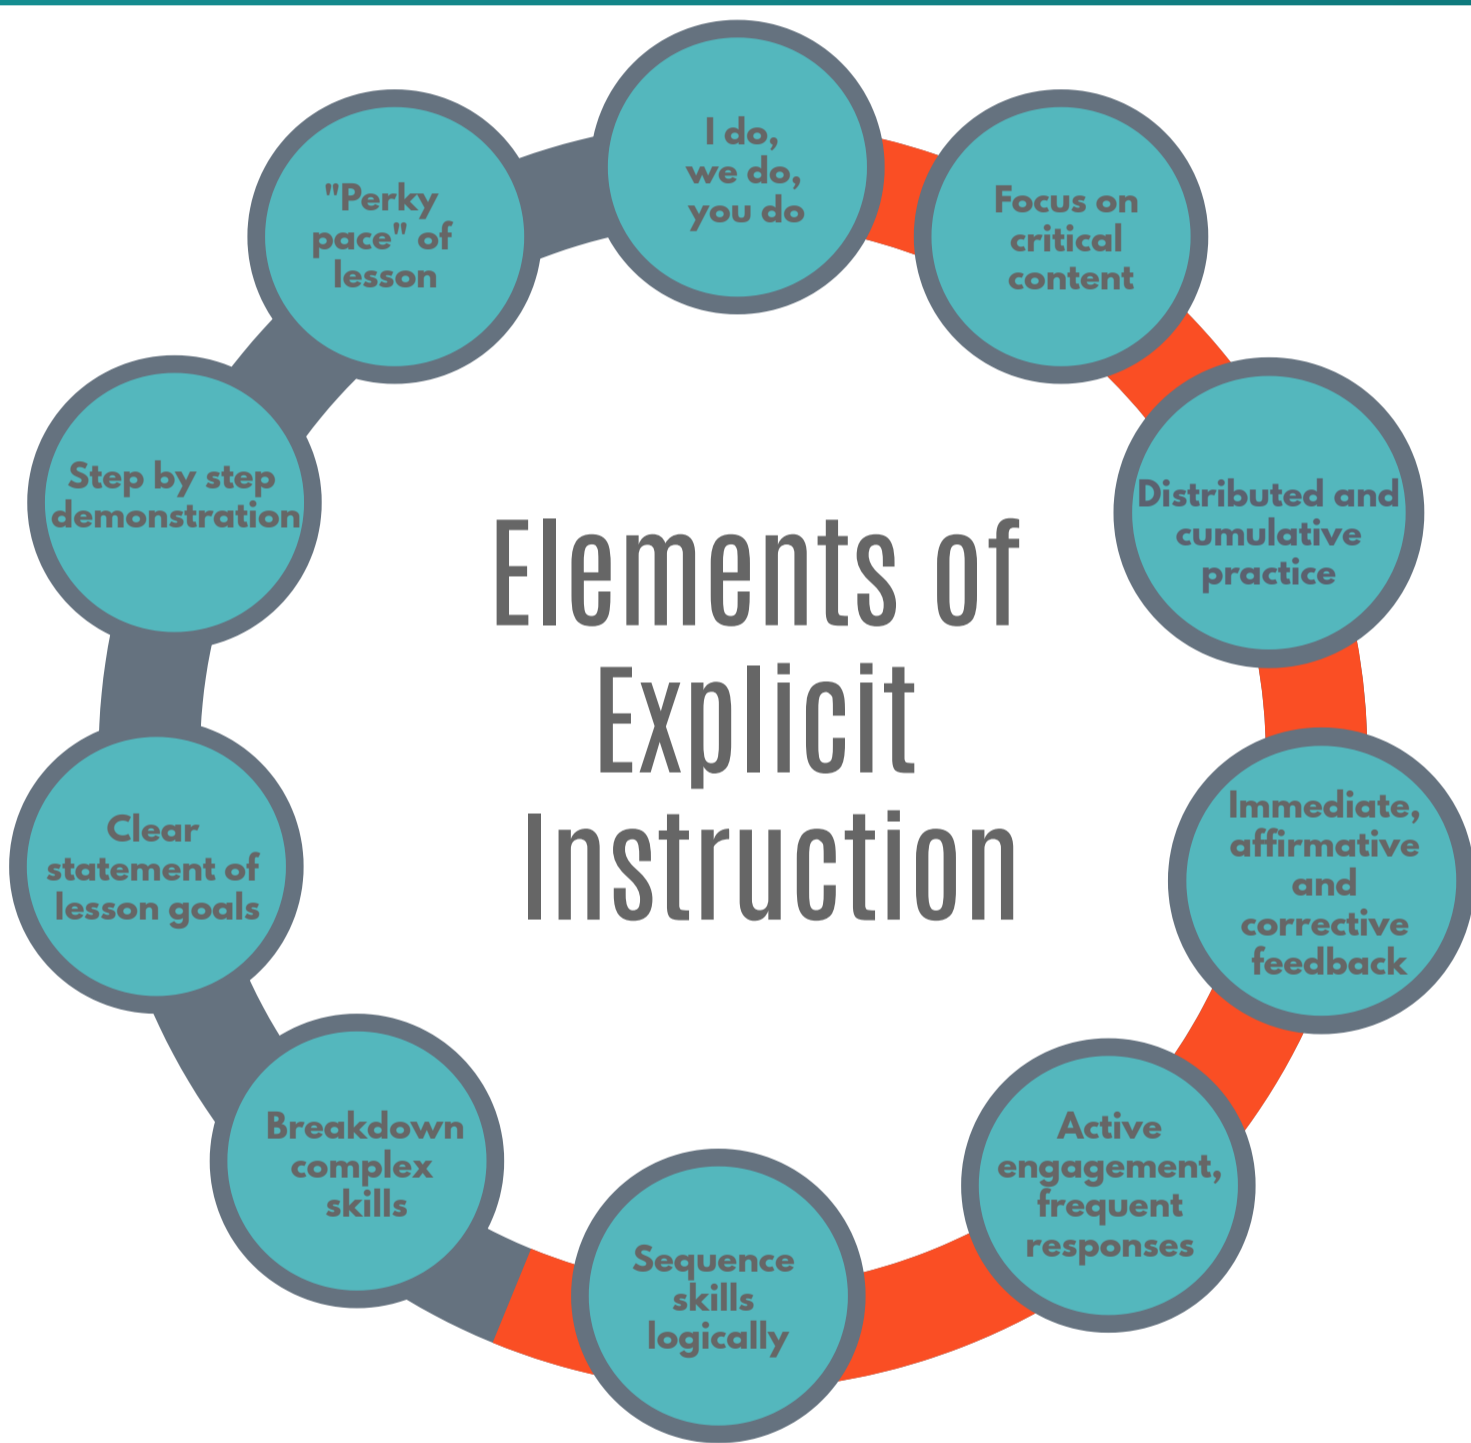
Elements of Explicit Instruction

I do, we do, you do

Focus on critical content

Distributed and cumulative practice

Immediate, affirmative and corrective feedback

Active engagement, frequent responses

Sequence skills logically

Breakdown complex skills

Clear statement of lesson goals

Step by step demonstration

"Perky pace" of lesson